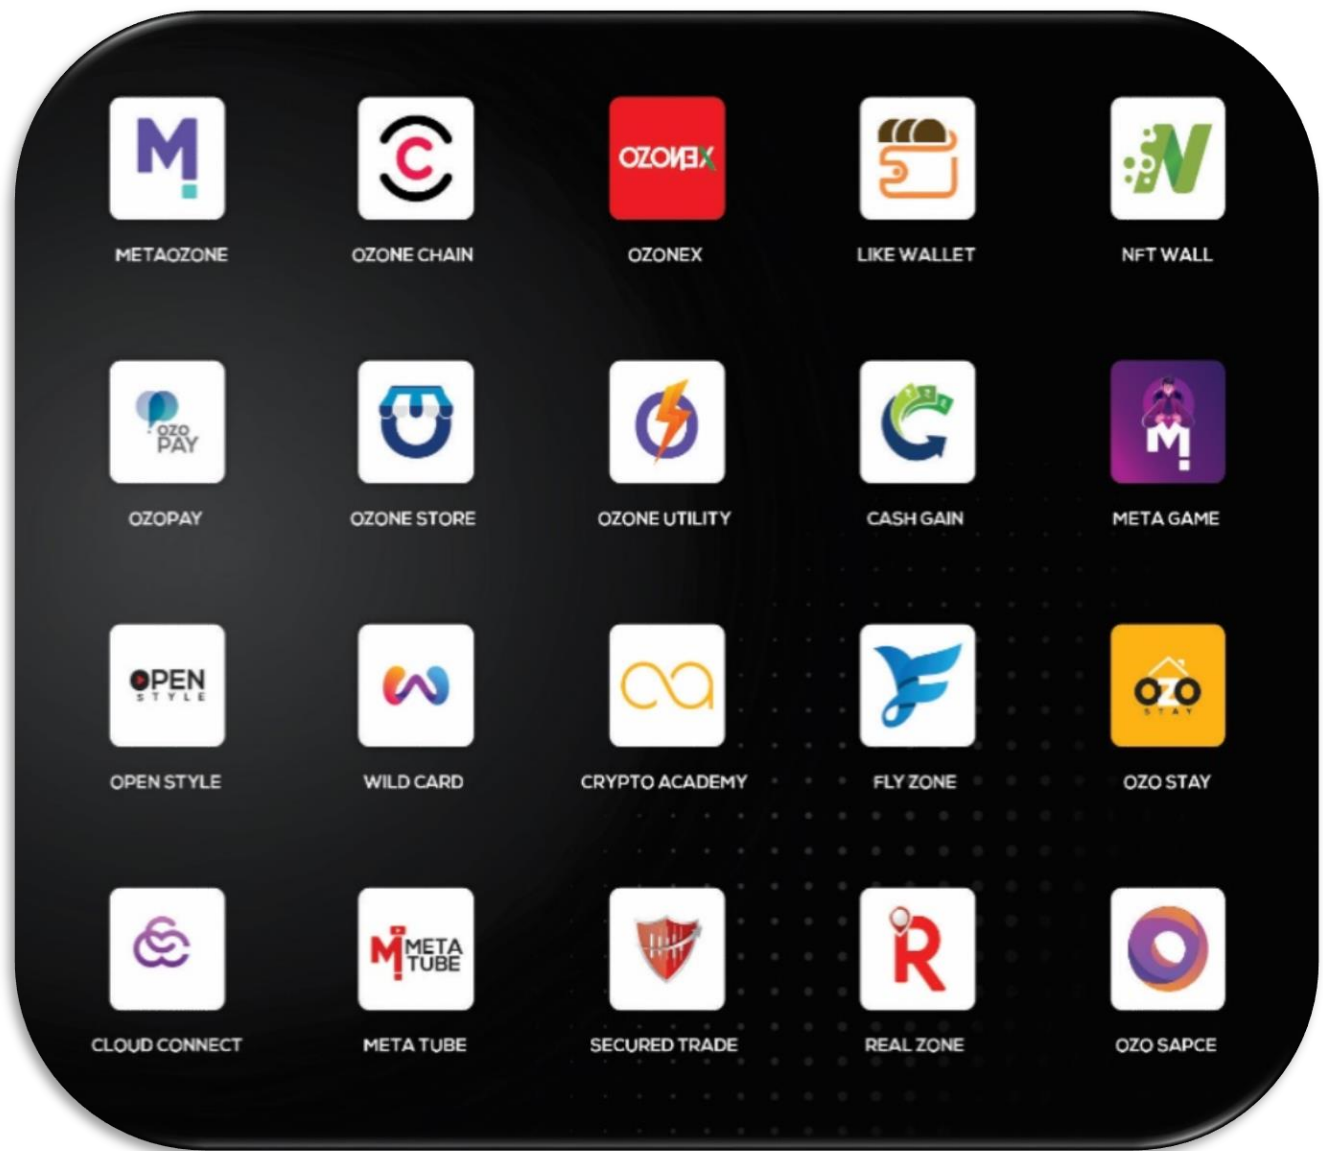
OZONEX

METAOZONE

OZONE CHAIN

OZONEX

LIKE WALLET

NFT WALL

OZO PAY

OZOPAY

OZONE STORE

OZONE UTILITY

CASH GAIN

META GAME

OPEN STYLE

OPEN STYLE

WILD CARD

CRYPTO ACADEMY

FLY ZONE

OZO STAY

OZO STAY

CLOUD CONNECT

META TUBE

META TUBE

SECURED TRADE

REAL ZONE

OZO SAPCE